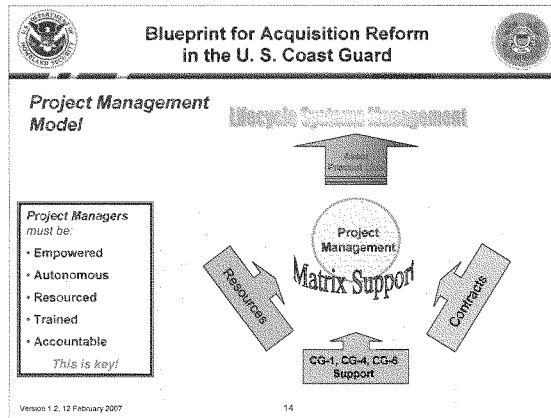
Blueprint for Acquisition Reform in the U. S. Coast Guard

Project Management Model

Lifecycle Systems Management

Asset Program

Project Managers must be:

• Empowered

• Autonomous

• Resourced

• Trained

• Accountable

This is key!

Project Management

Matrix Support

Resources

Contracts

CG-1, CG-4, CG-6 Support

Version 1.2, 12 February 2007

14